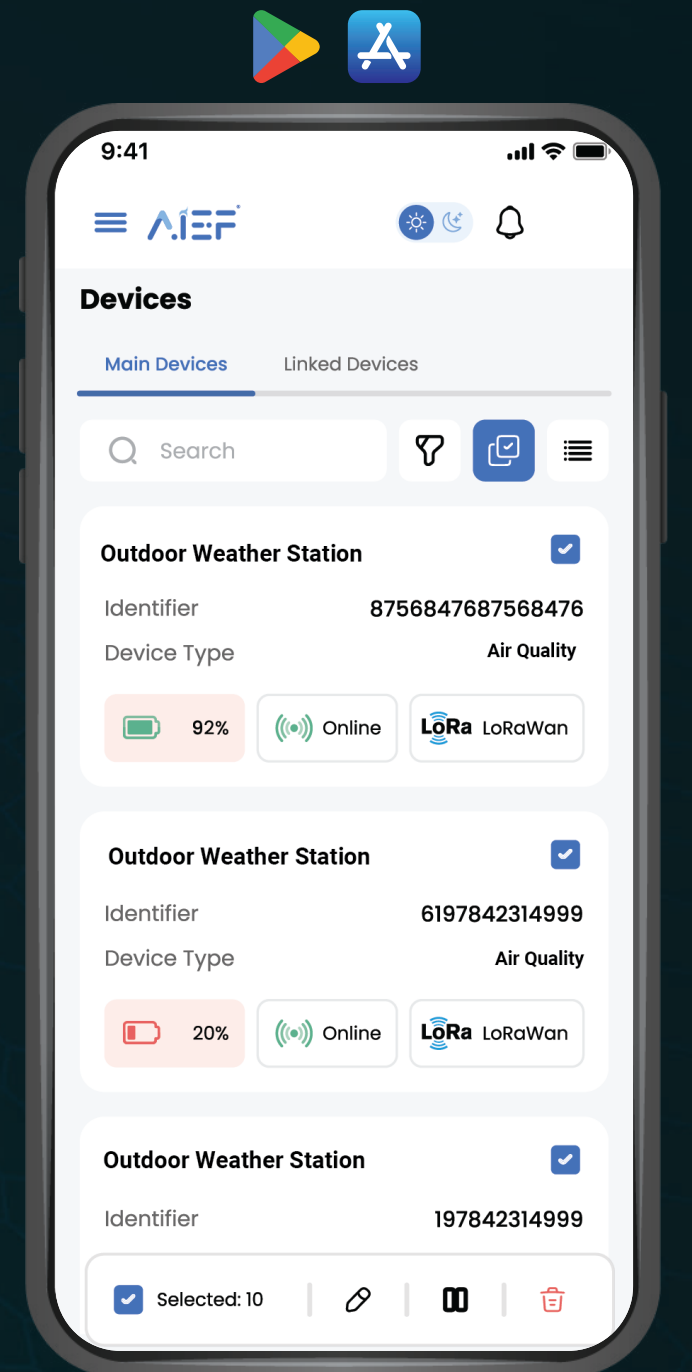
9:41

AIEF

Devices

Main Devices Linked Devices

Search

Outdoor Weather Station

Identifier 8756847687568476

Device Type Air Quality

92% Online LoRa LoRaWan

Outdoor Weather Station

Identifier 6197842314999

Device Type Air Quality

20% Online LoRa LoRaWan

Outdoor Weather Station

Identifier 197842314999

Selected: 10